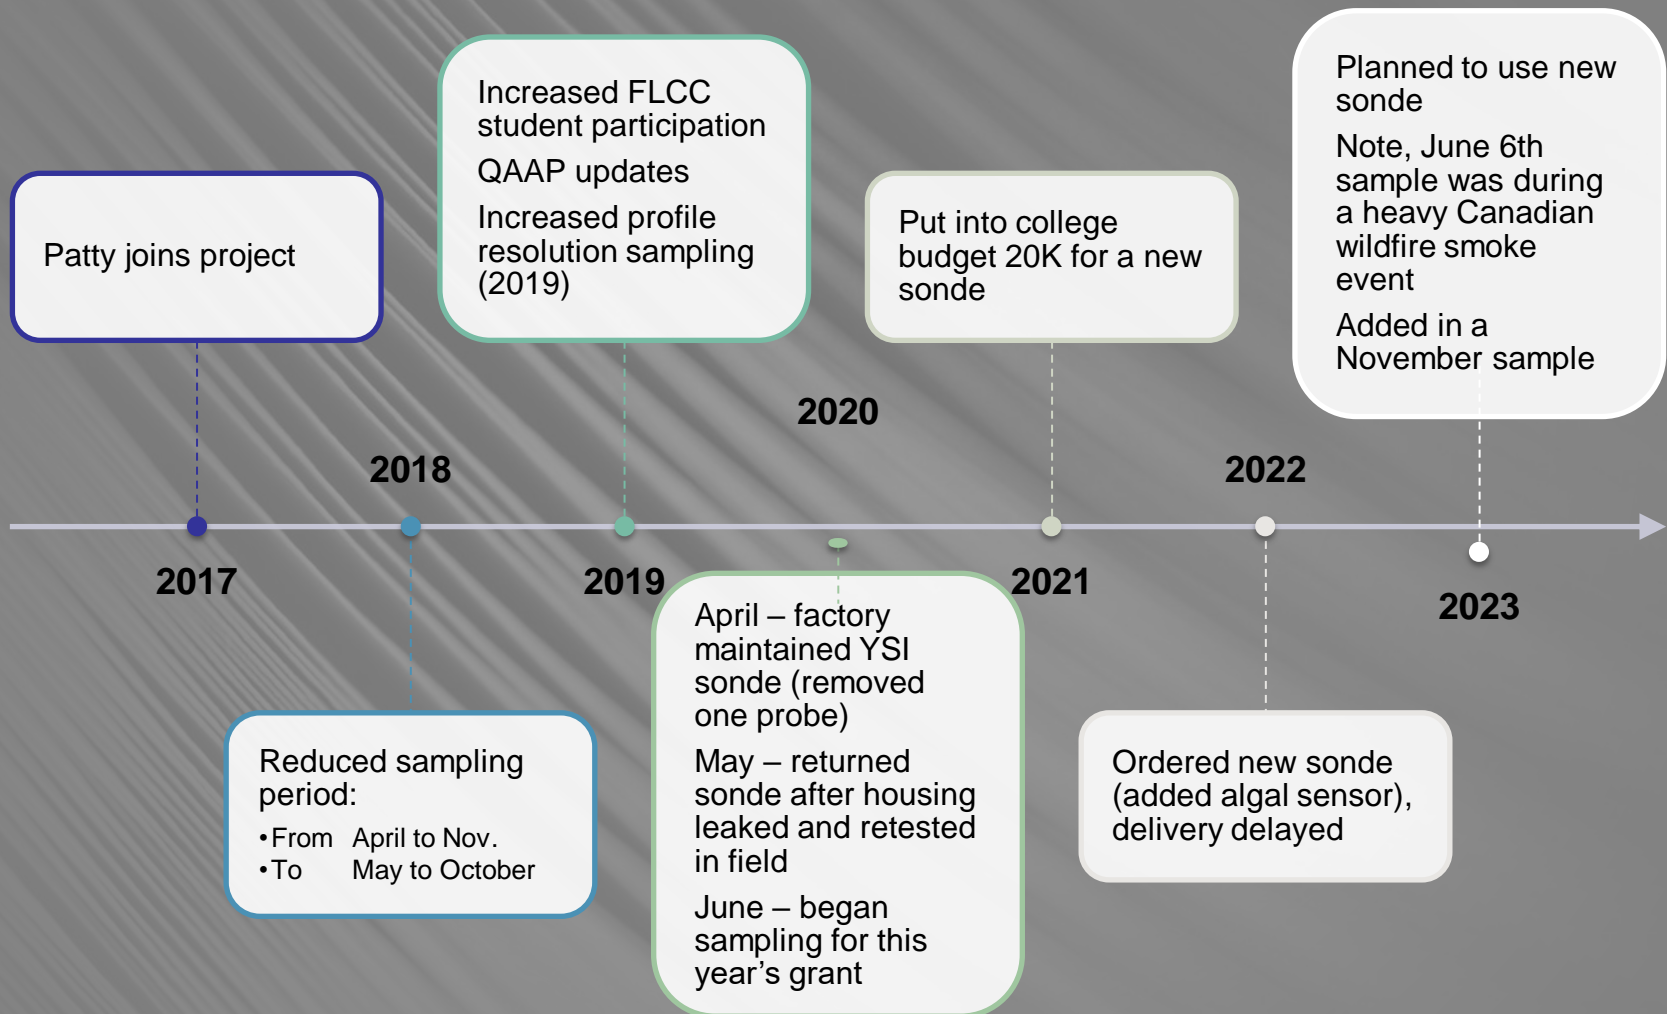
Patty joins project

2017

2018

Reduced sampling period:
• From April to Nov.
• To May to October

Increased FLCC student participation

QAAP updates

Increased profile resolution sampling (2019)

2019

2020

April – factory maintained YSI sonde (removed one probe)

May – returned sonde after housing leaked and retested in field

June – began sampling for this year's grant

Put into college budget 20K for a new sonde

2021

2022

Ordered new sonde (added algal sensor), delivery delayed

Planned to use new sonde

Note, June 6th sample was during a heavy Canadian wildfire smoke event

Added in a November sample

2023